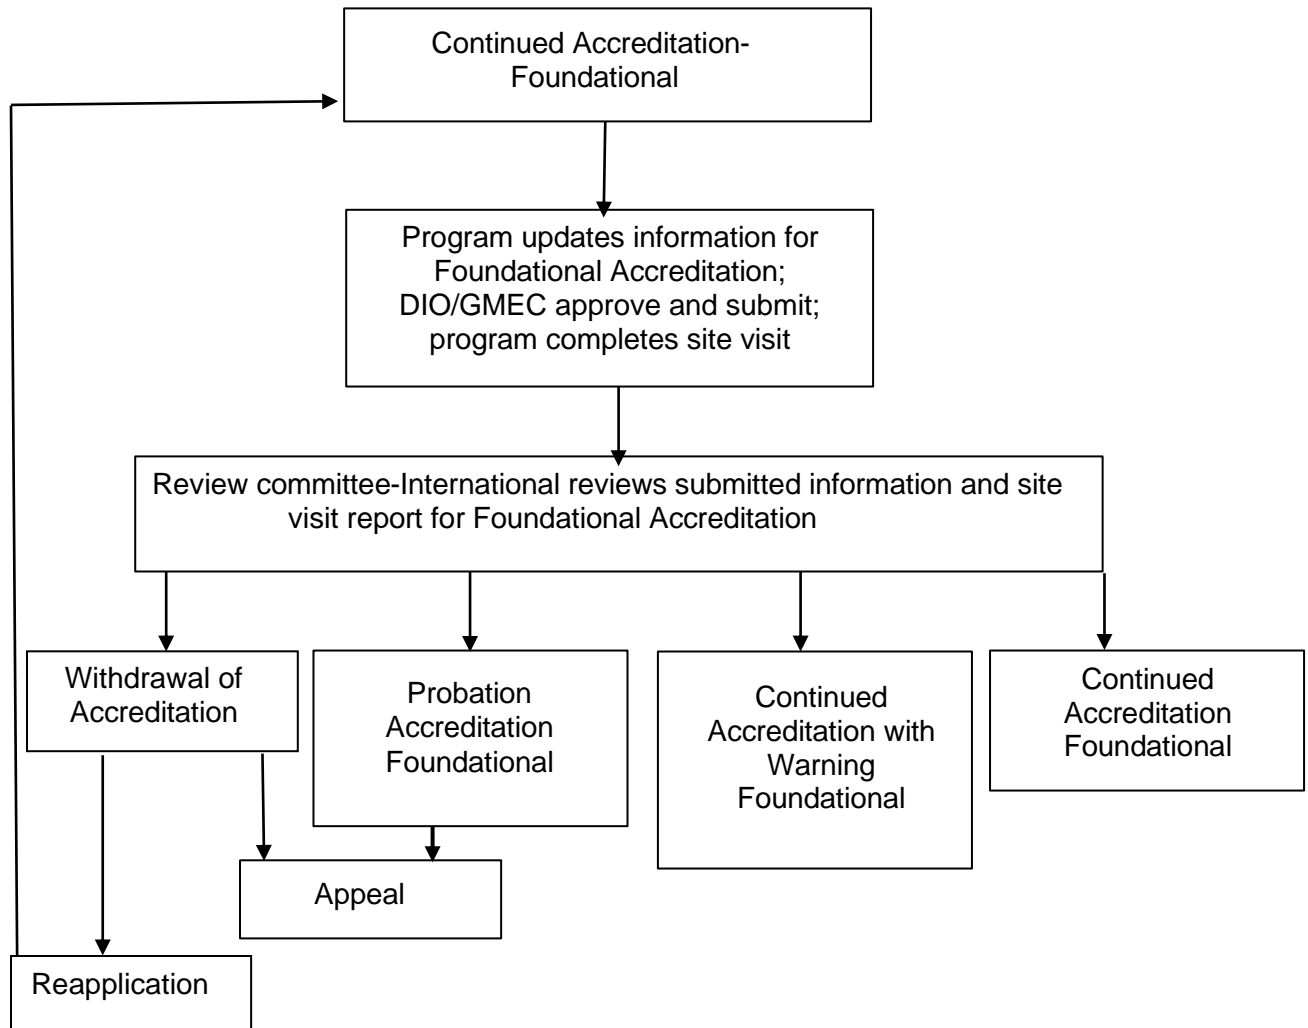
Continued Accreditation- Foundational

Program updates information for Foundational Accreditation; DIO/GMEC approve and submit; program completes site visit

Review committee-International reviews submitted information and site visit report for Foundational Accreditation

Withdrawal of Accreditation

Probation Accreditation Foundational

Continued Accreditation with Warning Foundational

Continued Accreditation Foundational

Appeal

Reapplication